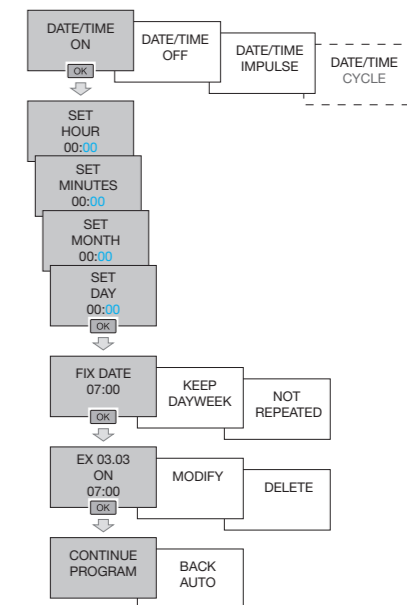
DATE/TIME ON

DATE/TIME OFF

DATE/TIME IMPULSE

DATE/TIME CYCLE

OK

SET HOUR 00:00

SET MINUTES 00:00

SET MONTH 00:00

SET DAY 00:00

OK

FIX DATE 07:00

KEEP DAYWEEK

NOT REPEATED

OK

EX 03.03 ON 07:00

MODIFY

DELETE

OK

CONTINUE PROGRAM

BACK AUTO